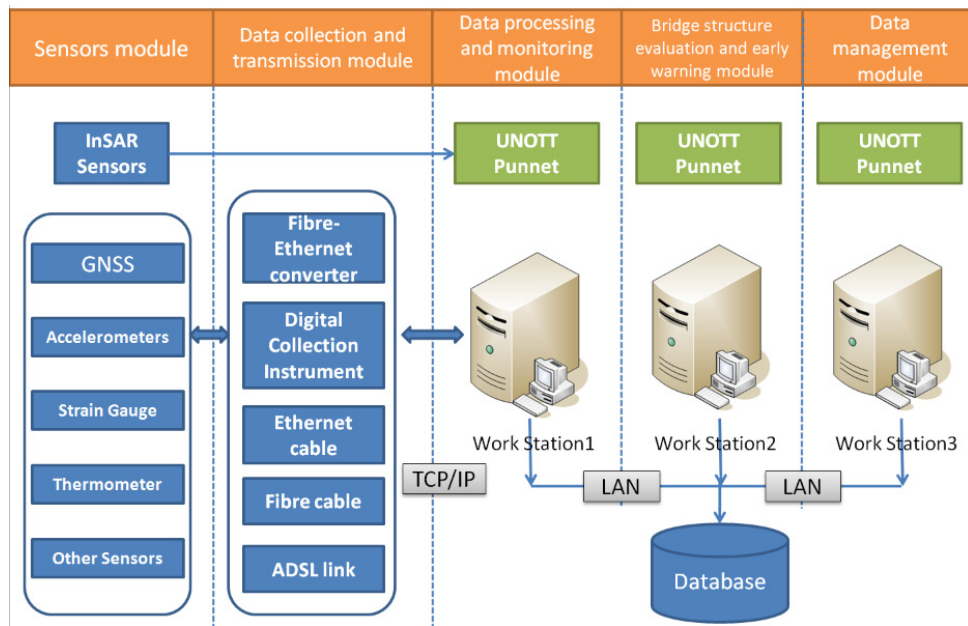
Sensors module

Data collection and transmission module

Data processing and monitoring module

Bridge structure evaluation and early warning module

Data management module

InSAR Sensors

UNOTT Punnet

UNOTT Punnet

UNOTT Punnet

GNSS

Accelerometers

Strain Gauge

Thermometer

Other Sensors

Fibre-Ethernet converter

Digital Collection Instrument

Ethernet cable

Fibre cable

ADSL link

TCP/IP

Work Station1

Work Station2

Work Station3

LAN

LAN

Database